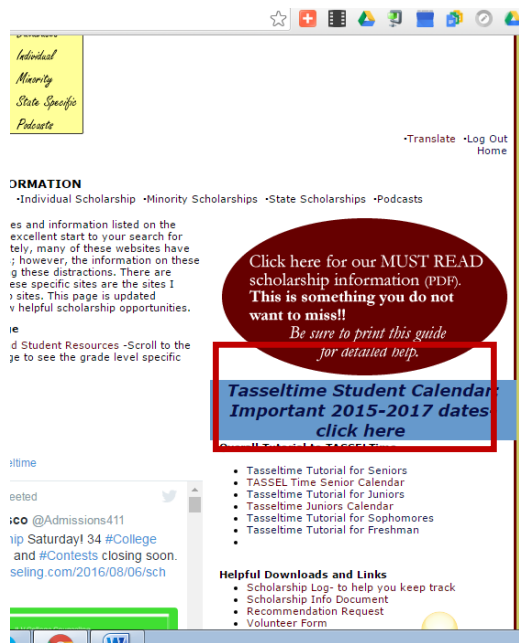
Individual
Minority
State Specific
Podcasts

•Translate •Log Out
Home

ORMATION
•Individual Scholarship •Minority Scholarships •State Scholarships •Podcasts

es and information listed on the excellent start to your search for tely, many of these websites have ; however, the information on these g these distractions. There are ese specific sites are the sites I o sites. This page is updated v helpful scholarship opportunities.

e
d Student Resources -Scroll to the ge to see the grade level specific

Click here for our MUST READ scholarship information (PDF). This is something you do not want to miss!! Be sure to print this guide for detailed help.

Tasseltime Student Calendar Important 2015-2017 dates click here

Overall Tutorial to TASSEL Time

- Tasseltime Tutorial for Seniors
- TASSEL Time Senior Calendar
- Tasseltime Tutorial for Juniors
- Tasseltime Juniors Calendar
- Tasseltime Tutorial for Sophomores
- Tasseltime Tutorial for Freshman

eltime

eeted
sco @Admissions411
hip Saturday! 34 #College
and #Contests closing soon.
seling.com/2016/08/06/sch

Helpful Downloads and Links
- Scholarship Log- to help you keep track
- Scholarship Info Document
- Recommendation Request
- Volunteer Form